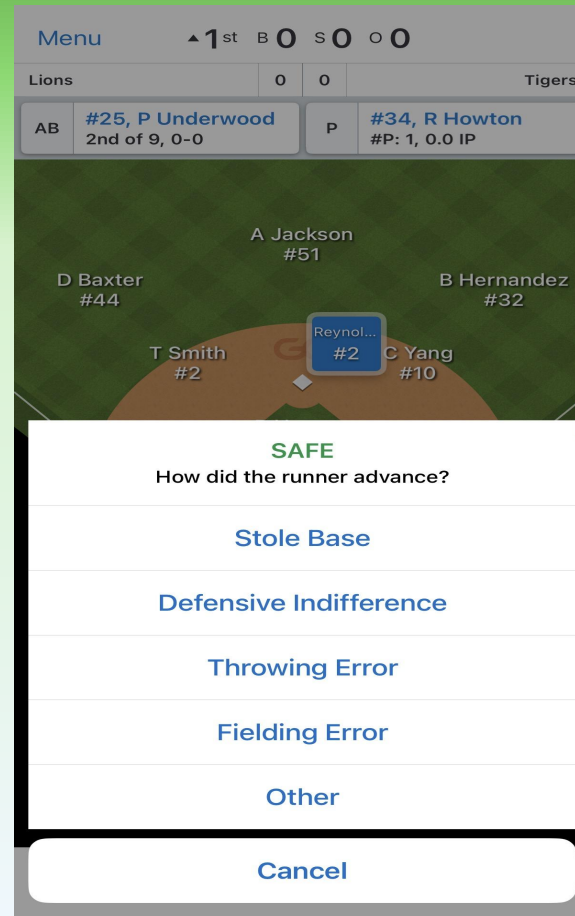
Menu ▲1st B 0 S 0 O 0

| Lions | 0 | 0 | Tigers |
|---|---|---|---|

AB #25, P Underwood
2nd of 9, 0-0

P #34, R Howton
#P: 1, 0.0 IP

A Jackson
#51

D Baxter
#44

B Hernandez
#32

Reynol...
#2

T Smith
#2

C Yang
#10

SAFE
How did the runner advance?

Stole Base

Defensive Indifference

Throwing Error

Fielding Error

Other

Cancel